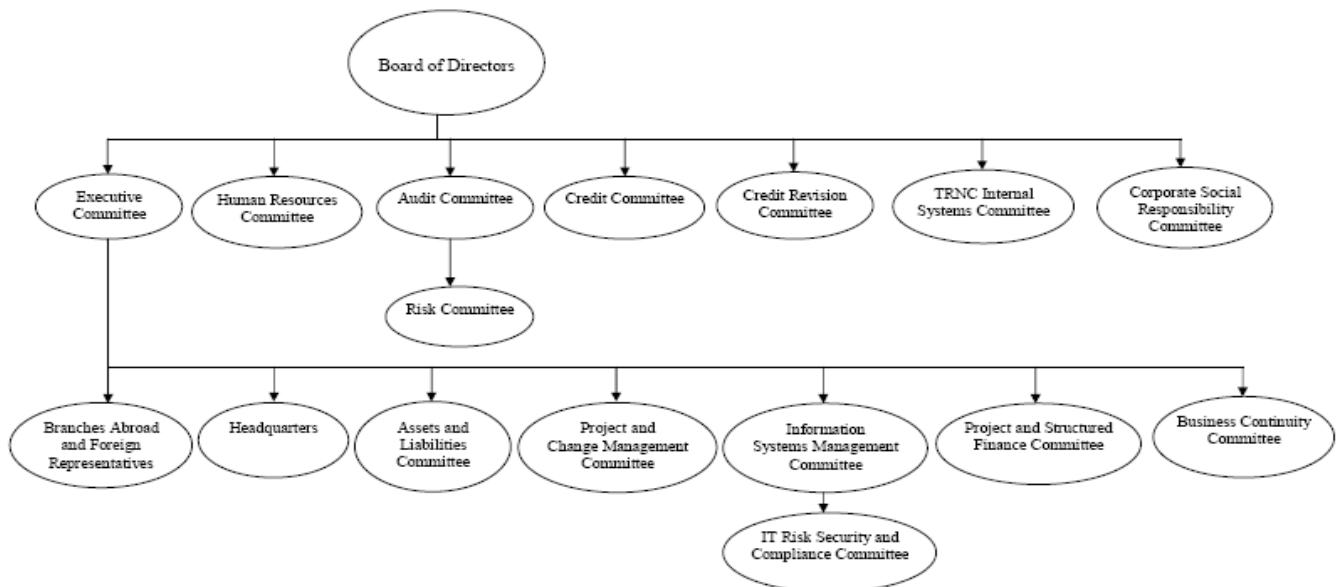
Board of Directors

Executive Committee

Human Resources Committee

Audit Committee

Credit Committee

Credit Revision Committee

TRNC Internal Systems Committee

Corporate Social Responsibility Committee

Risk Committee

Branches Abroad and Foreign Representatives

Headquarters

Assets and Liabilities Committee

Project and Change Management Committee

Information Systems Management Committee

Project and Structured Finance Committee

Business Continuity Committee

IT Risk Security and Compliance Committee